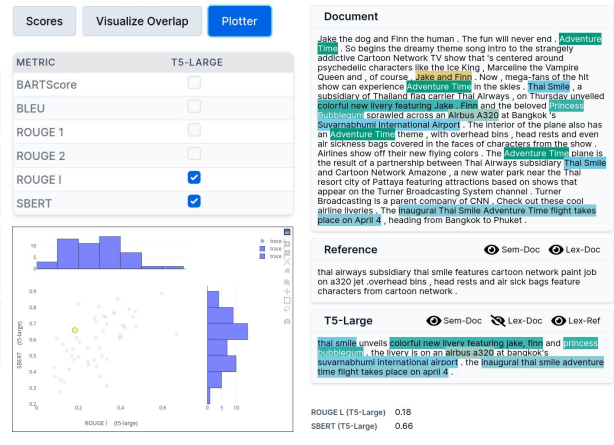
Scores Visualize Overlap Plotter

| METRIC | T5-LARGE |
|---|---|
| BARTScore | ☐ |
| BLEU | ☐ |
| ROUGE 1 | ☐ |
| ROUGE 2 | ☐ |
| ROUGE l | ☑ |
| SBERT | ☑ |

trace
trace
trace

10
5
0

0.9
0.8
0.7
0.6
0.5
0.4
0.3

SBERT (t5-large)

0 0.2 0.4 0.6

ROUGE l (t5-large)

0 5 10

Document

Jake the dog and Finn the human . The fun will never end . Adventure Time . So begins the dreamy theme song intro to the strangely addictive Cartoon Network TV show that 's centered around psychedelic characters like the Ice King , Marceline the Vampire Queen and , of course , Jake and Finn . Now , mega-fans of the hit show can experience Adventure Time in the skies . Thai Smile , a subsidiary of Thailand flag carrier Thai Airways , on Thursday unveiled colorful new livery featuring Jake , Finn and the beloved Princess Bubblegum sprawled across an Airbus A320 at Bangkok 's Suvarnabhumi International Airport . The interior of the plane also has an Adventure Time theme , with overhead bins , head rests and even air sickness bags covered in the faces of characters from the show . Airlines show off their new flying colors . The Adventure Time plane is the result of a partnership between Thai Airways subsidiary Thai Smile and Cartoon Network Amazone , a new water park near the Thai resort city of Pattaya featuring attractions based on shows that appear on the Turner Broadcasting System channel . Turner Broadcasting is a parent company of CNN . Check out these cool airline liveries . The inaugural Thai Smile Adventure Time flight takes place on April 4 , heading from Bangkok to Phuket .

Reference Sem-Doc Lex-Doc

thai airways subsidiary thai smile features cartoon network paint job on a320 jet .overhead bins , head rests and air sick bags feature characters from cartoon network .

T5-Large Sem-Doc Lex-Doc Lex-Ref

thai smile unveils colorful new livery featuring jake, finn and princess bubblegum . the livery is on an airbus a320 at bangkok's suvarnabhumi international airport . the inaugural thai smile adventure time flight takes place on april 4 .

ROUGE L (T5-Large) 0.18
SBERT (T5-Large) 0.66